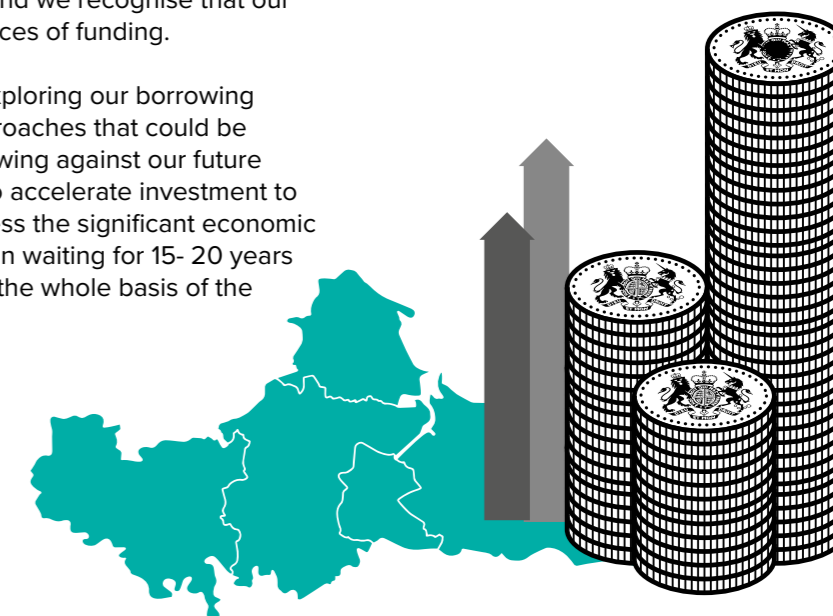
nd we recognise that our
ces of funding.

ploring our borrowing
roaches that could be
wing against our future
accelerate investment to
ss the significant economic
n waiting for 15- 20 years
the whole basis of the